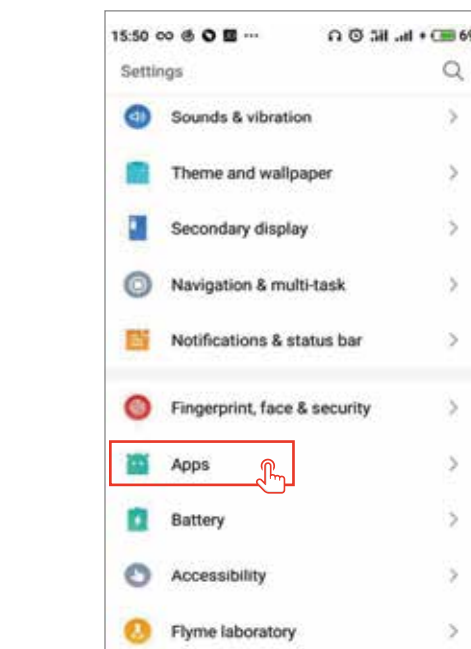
15:50

Settings

Sounds & vibration

Theme and wallpaper

Secondary display

Navigation & multi-task

Notifications & status bar

Fingerprint, face & security

Apps

Battery

Accessibility

Flyme laboratory